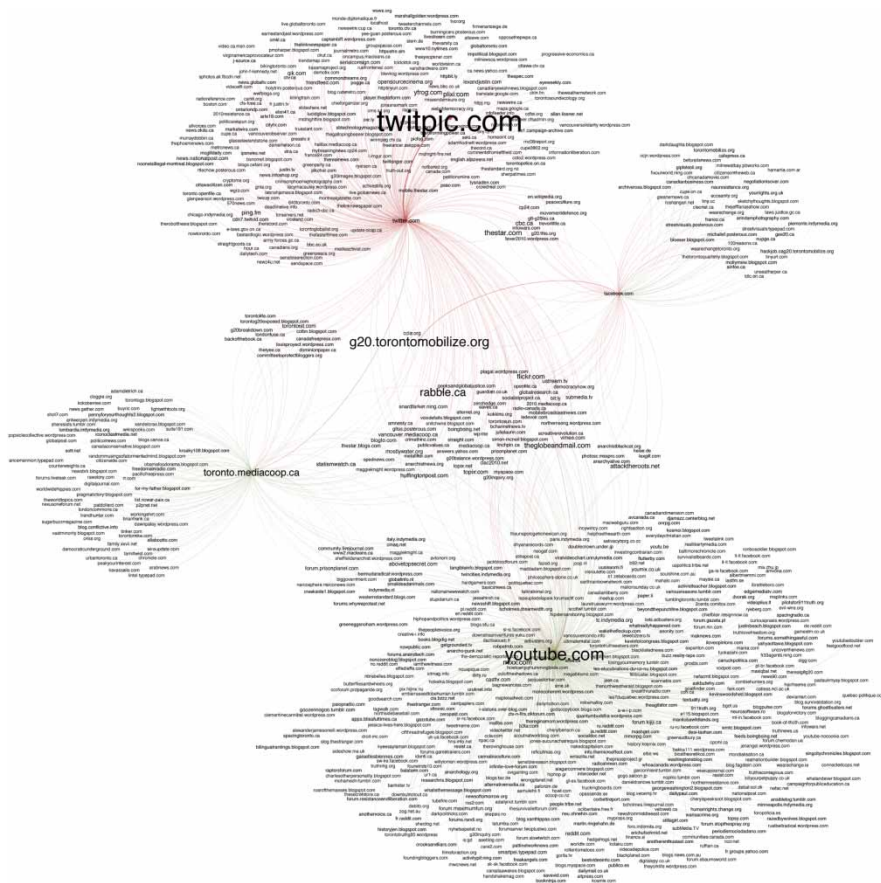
twitpic.com

twitter.com

ytrog.com

plixi.com

thestar.com

cbc.ca

facebook.com

g20.torontomobilize.org

rabble.ca

flickr.com

theglobeandmail.com

attackthecots.net

huffingtonpost.com

toronto.mediacoop.ca

statewatch.ca

youtube.com

ping.fm

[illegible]